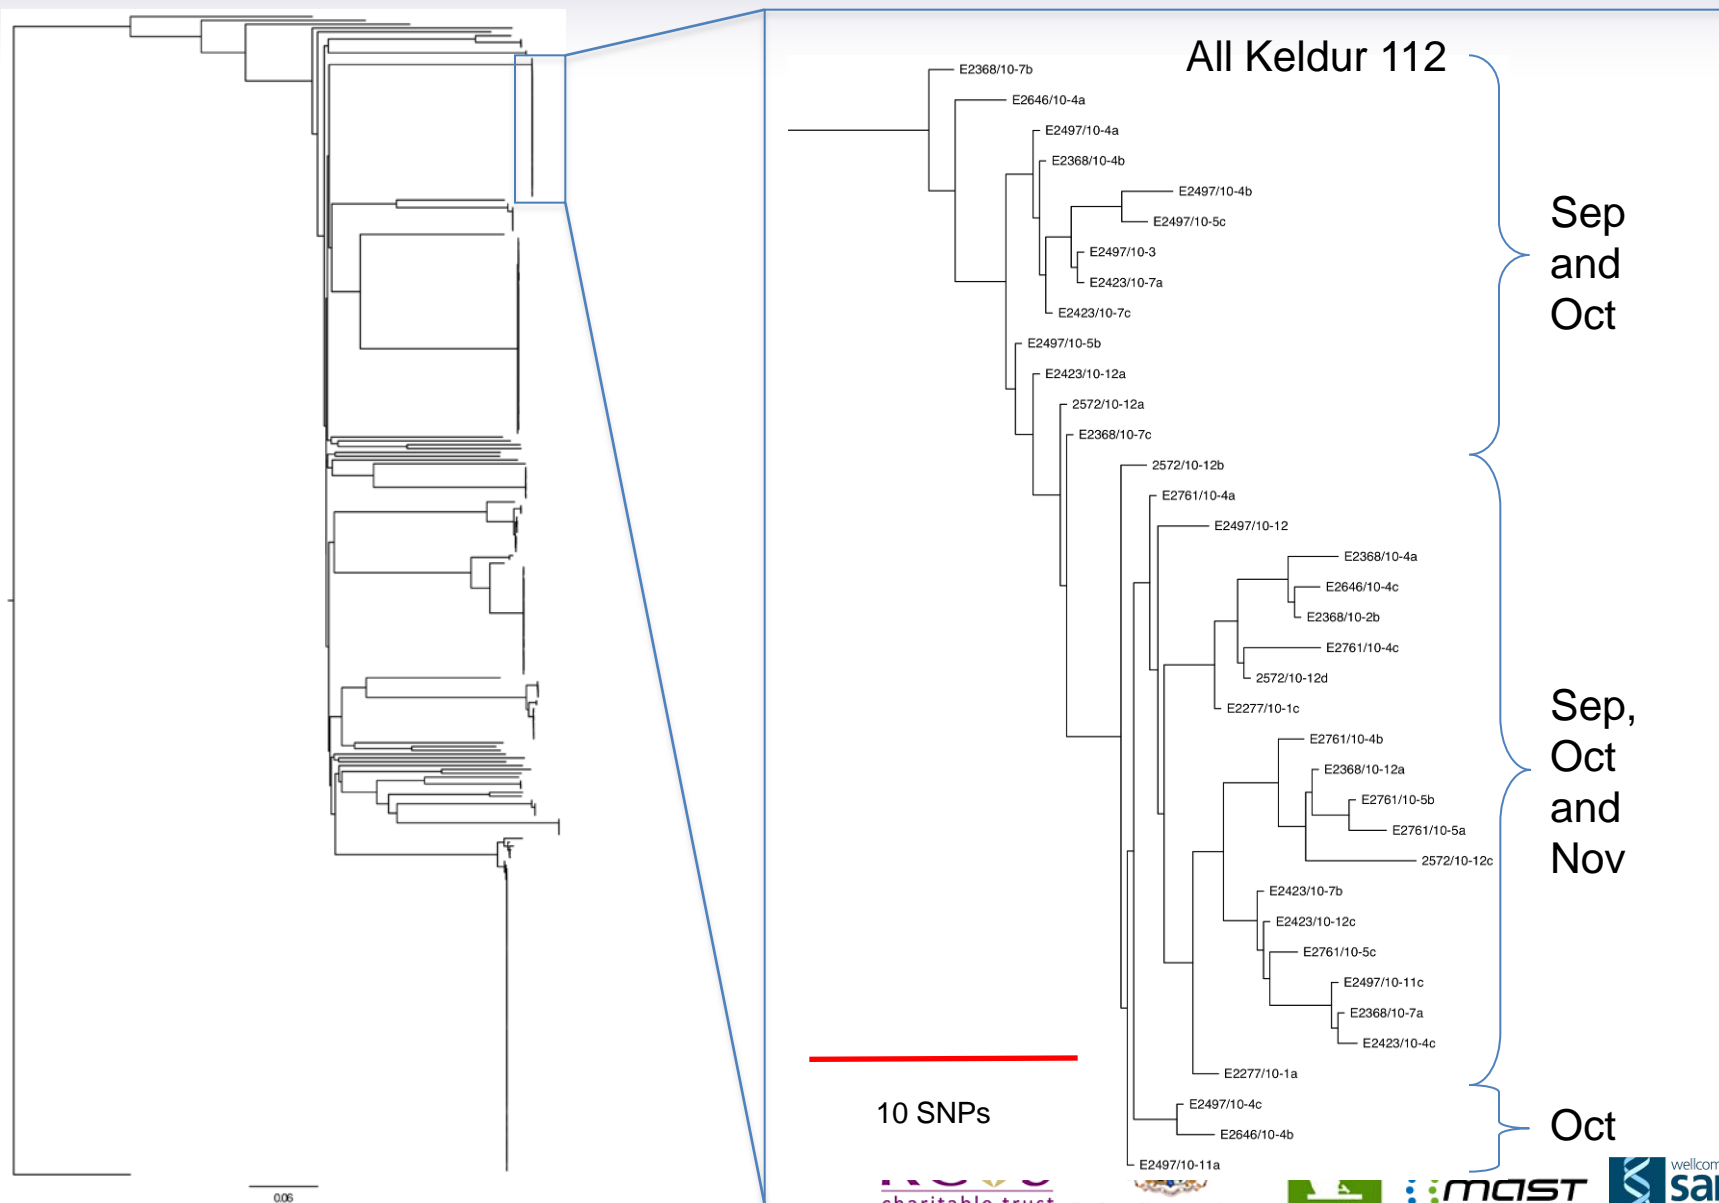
0.06

All Keldur 112

E2368/10-7b
E2646/10-4a
E2497/10-4a
E2368/10-4b
E2497/10-4b
E2497/10-5c
E2497/10-3
E2423/10-7a
E2423/10-7c
E2497/10-5b
E2423/10-12a
2572/10-12a
E2368/10-7c
2572/10-12b
E2761/10-4a
E2497/10-12
E2368/10-4a
E2646/10-4c
E2368/10-2b
E2761/10-4c
2572/10-12d
E2277/10-1c
E2761/10-4b
E2368/10-12a
E2761/10-5b
E2761/10-5a
2572/10-12c
E2423/10-7b
E2423/10-12c
E2761/10-5c
E2497/10-11c
E2368/10-7a
E2423/10-4c
E2277/10-1a
E2497/10-4c
E2646/10-4b
E2497/10-11a

Sep and Oct

Sep, Oct and Nov

Oct

10 SNPs

charitable trust

mast

wellcom

sa